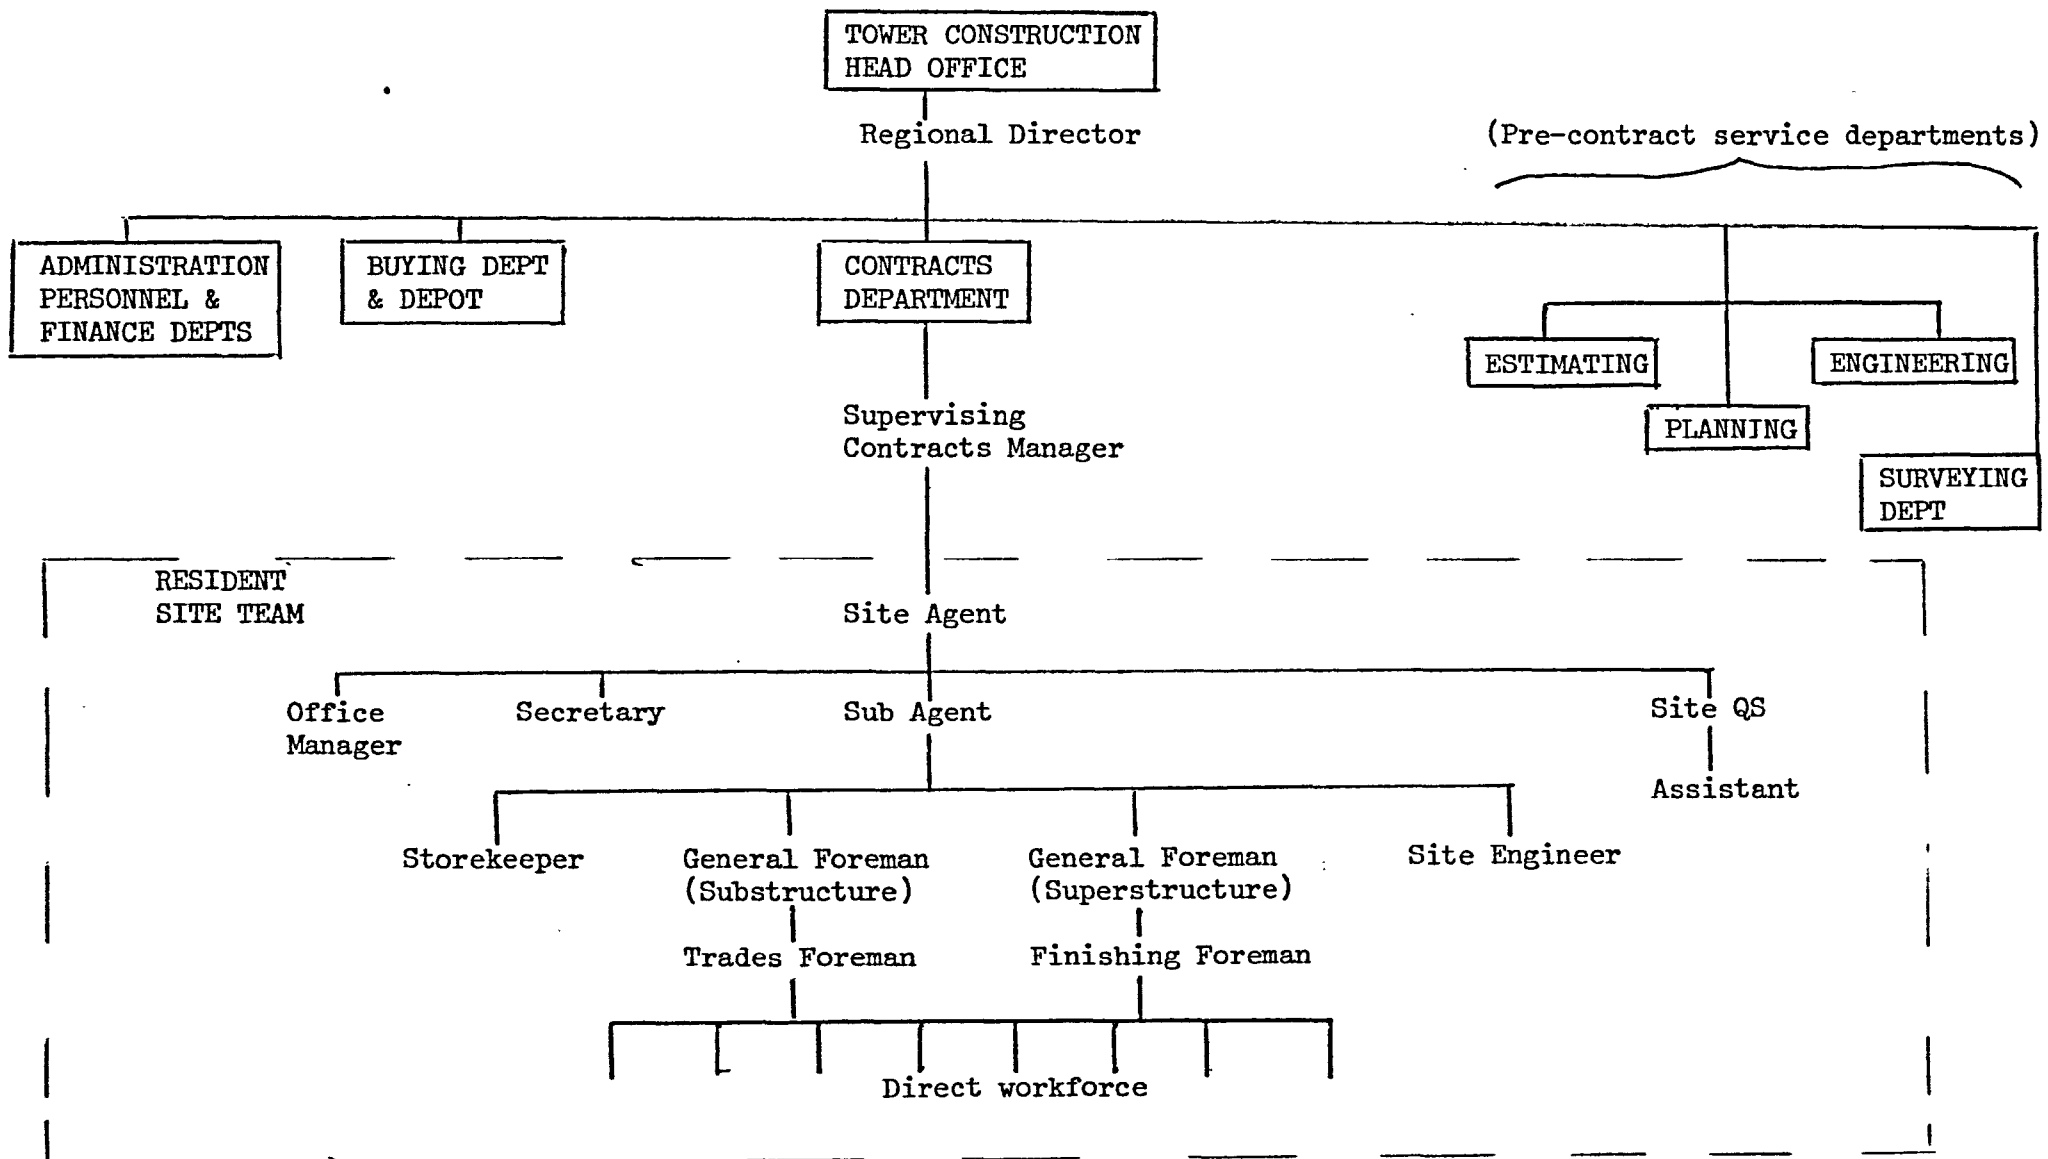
TOWER CONSTRUCTION HEAD OFFICE

Regional Director

(Pre-contract service departments)

ADMINISTRATION PERSONNEL & FINANCE DEPTS

BUYING DEPT & DEPOT

CONTRACTS DEPARTMENT

ESTIMATING

ENGINEERING

PLANNING

SURVEYING DEPT

Supervising Contracts Manager

RESIDENT SITE TEAM

Site Agent

Office Manager

Secretary

Sub Agent

Site QS

Assistant

Storekeeper

General Foreman (Substructure)

General Foreman (Superstructure)

Site Engineer

Trades Foreman

Finishing Foreman

Direct workforce